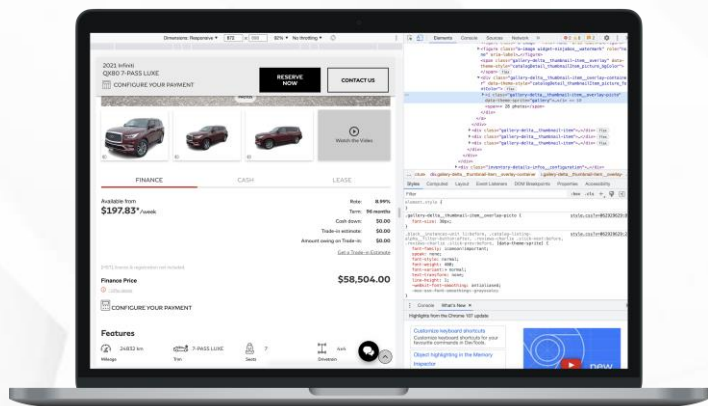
Dimensions: Responsive ▾ 872 x 594 60% ▾ No throttling ▾

2021 Infiniti
QX80 7-PASS LUXE
CONFIGURE YOUR PAYMENT

RESERVE NOW

CONTACT US

Watch the Video

FINANCE
CASH
LEASE

Available from
$197.83*/week

Rate: 8.99%
Term: 96 months
Cash down: $0.00
Trade-in estimate: $0.00
Amount owing on Trade-in: $0.00
Get a Trade-in Estimate

Finance Price
$58,504.00

CONFIGURE YOUR PAYMENT

Features

24893 km
Mileage
7-PASS LUXE
Trim
7
Seats
4x4
Drivetrain

Elements Console Sources Network

Styles Computed Layout Event Listeners DOM Breakpoints Properties Accessibility

Filter
:hov .cls

element.style {
}

.gallery-delta__thumbnail-item__overlay-picto {
font-size: 30px;
}

Console What's New ×

Highlights from the Chrome 107 update

Customize keyboard shortcuts
Customize keyboard shortcuts for your favourite commands in DevTools.

Object highlighting in the Memory Inspector

new